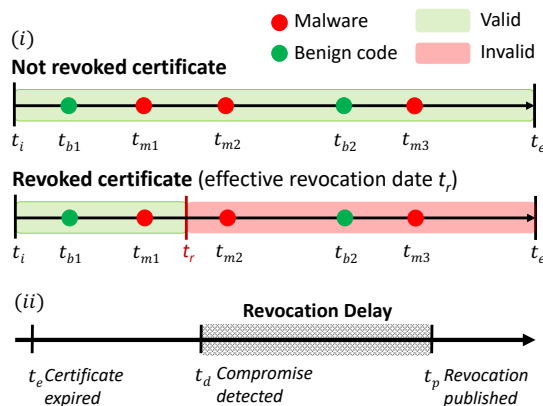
$(i)$

Malware

Valid

Benign code

Invalid

Not revoked certificate

$t_i$ $t_{b1}$ $t_{m1}$ $t_{m2}$ $t_{b2}$ $t_{m3}$ $t_e$

Revoked certificate (effective revocation date $t_r$)

$t_i$ $t_{b1}$ $t_{m1}$ $t_r$ $t_{m2}$ $t_{b2}$ $t_{m3}$ $t_e$

$(ii)$

Revocation Delay

$t_e$ Certificate expired

$t_d$ Compromise detected

$t_p$ Revocation published